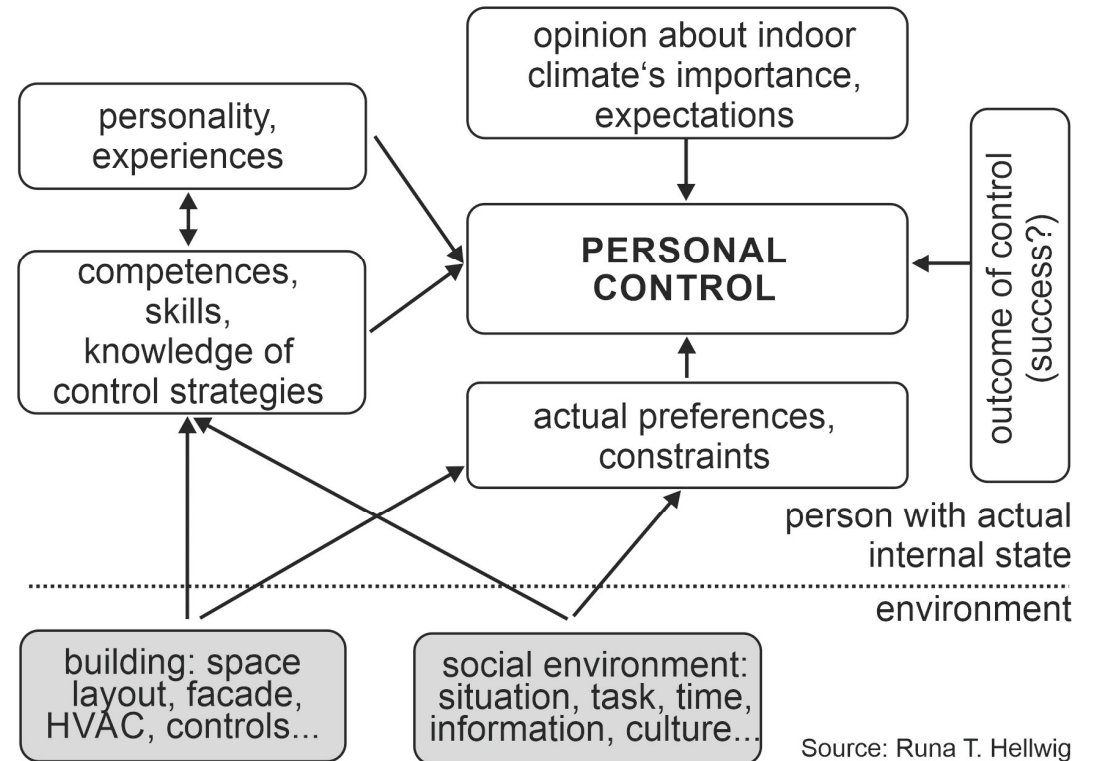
opinion about indoor climate‘s importance, expectations

personality, experiences

competences, skills, knowledge of control strategies

PERSONAL CONTROL

outcome of control (success?)

actual preferences, constraints

person with actual internal state

environment

building: space layout, facade, HVAC, controls...

social environment: situation, task, time, information, culture...

Source: Runa T. Hellwig